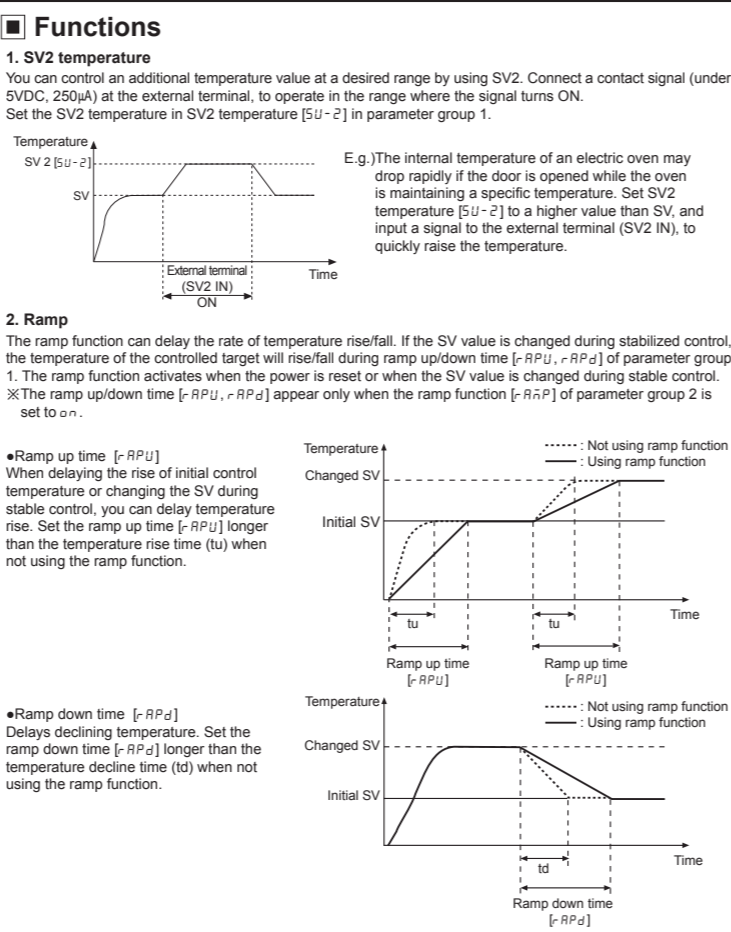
■ Functions

1. SV2 temperature

You can control an additional temperature value at a desired range by using SV2. Connect a contact signal (under 5VDC, 250μA) at the external terminal, to operate in the range where the signal turns ON.
Set the SV2 temperature in SV2 temperature [5U-2] in parameter group 1.

Temperature
SV 2 [5U-2]
SV
External terminal (SV2 IN)
ON
Time

E.g.)The internal temperature of an electric oven may drop rapidly if the door is opened while the oven is maintaining a specific temperature. Set SV2 temperature [5U-2] to a higher value than SV, and input a signal to the external terminal (SV2 IN), to quickly raise the temperature.

2. Ramp

The ramp function can delay the rate of temperature rise/fall. If the SV value is changed during stabilized control, the temperature of the controlled target will rise/fall during ramp up/down time [r-APU, r-APd] of parameter group 1. The ramp function activates when the power is reset or when the SV value is changed during stable control.
※The ramp up/down time [r-APU, r-APd] appear only when the ramp function [r-AMP] of parameter group 2 is set to on.

•Ramp up time [r-APU]
When delaying the rise of initial control temperature or changing the SV during stable control, you can delay temperature rise. Set the ramp up time [r-APU] longer than the temperature rise time (tu) when not using the ramp function.

Temperature
······: Not using ramp function
——: Using ramp function
Changed SV
Initial SV
tu
tu
Time
Ramp up time [r-APU]
Ramp up time [r-APU]

•Ramp down time [r-APd]
Delays declining temperature. Set the ramp down time [r-APd] longer than the temperature decline time (td) when not using the ramp function.

Temperature
······: Not using ramp function
——: Using ramp function
Changed SV
Initial SV
td
Time
Ramp down time [r-APd]